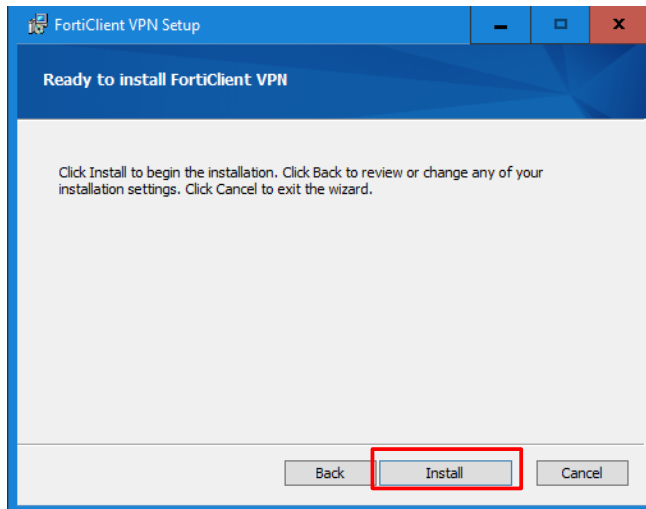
FortiClient VPN Setup

Ready to install FortiClient VPN

Click Install to begin the installation. Click Back to review or change any of your installation settings. Click Cancel to exit the wizard.

Back
Install
Cancel